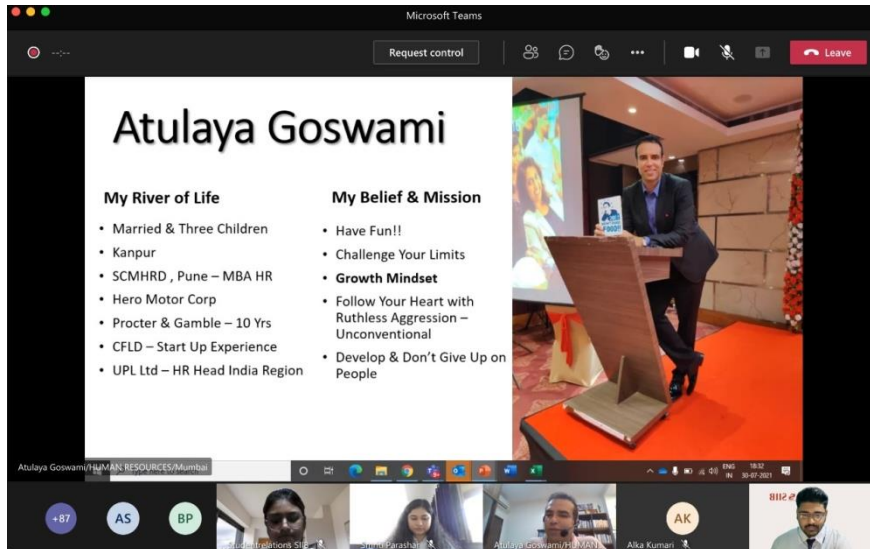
Microsoft Teams

Request control

Leave

Atulaya Goswami

My River of Life

- Married & Three Children
- Kanpur
- SCMHRD , Pune – MBA HR
- Hero Motor Corp
- Procter & Gamble – 10 Yrs
- CFLD – Start Up Experience
- UPL Ltd – HR Head India Region

My Belief & Mission

- Have Fun!!
- Challenge Your Limits
- Growth Mindset
- Follow Your Heart with Ruthless Aggression – Unconventional
- Develop & Don't Give Up on People

Atulaya Goswami/HUMAN RESOURCES/Mumbai

ENG IN 18:32 30-07-2021

+87 AS BP

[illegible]relations SI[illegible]

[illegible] Parashar

Atulaya Goswami/HUMAN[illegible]

AK

Alka Kumari